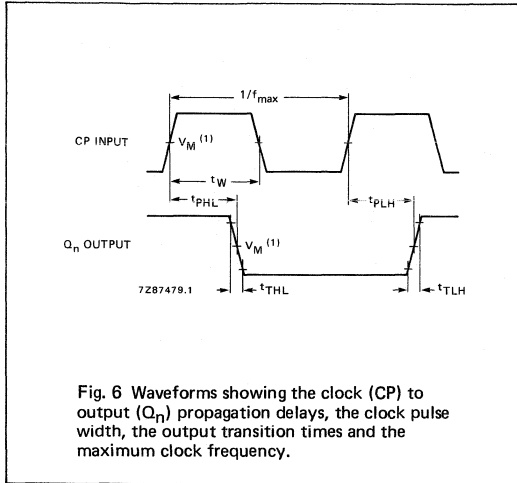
$1/f_{max}$

CP INPUT

$V_M$ (1)

$t_W$

$t_{PHL}$

$t_{PLH}$

$Q_n$ OUTPUT

$V_M$ (1)

7Z87479.1

$t_{THL}$

$t_{TLH}$

Fig. 6 Waveforms showing the clock (CP) to output ($Q_n$) propagation delays, the clock pulse width, the output transition times and the maximum clock frequency.